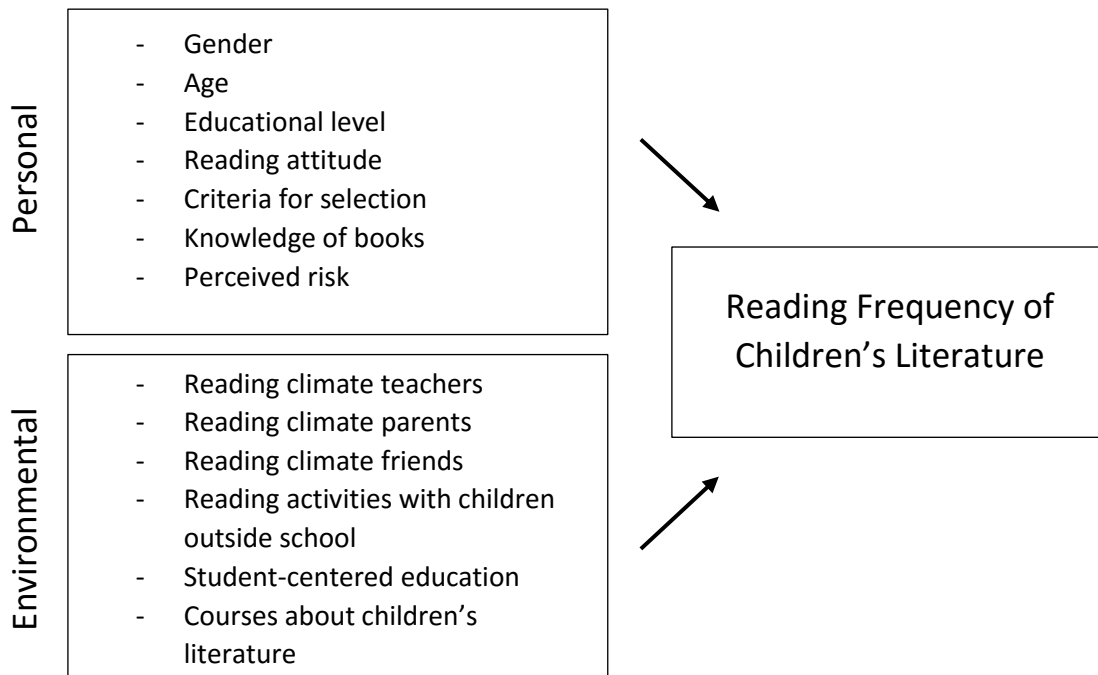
Personal

- Gender
- Age
- Educational level
- Reading attitude
- Criteria for selection
- Knowledge of books
- Perceived risk

Environmental

- Reading climate teachers
- Reading climate parents
- Reading climate friends
- Reading activities with children outside school
- Student-centered education
- Courses about children's literature

Reading Frequency of Children's Literature